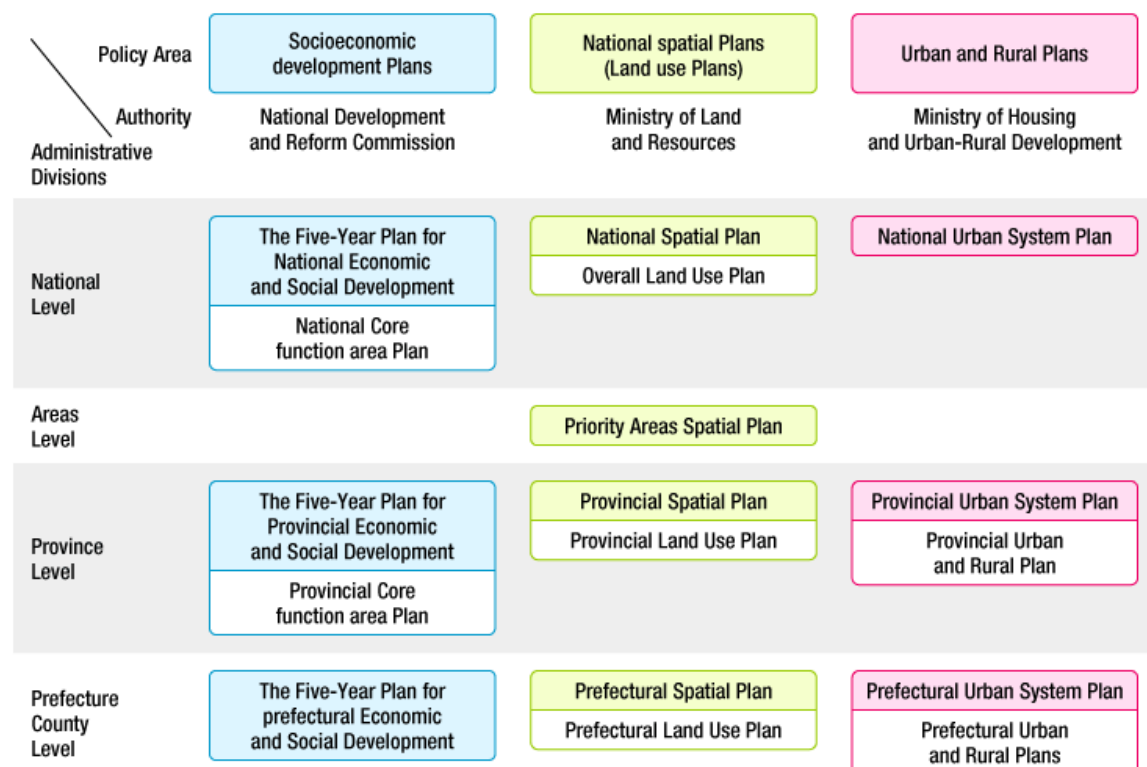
| Policy Area / Authority / Administrative Divisions | Socioeconomic development Plans | National spatial Plans (Land use Plans) | Urban and Rural Plans |
|---|---|---|---|
| | National Development and Reform Commission | Ministry of Land and Resources | Ministry of Housing and Urban-Rural Development |
| National Level | The Five-Year Plan for National Economic and Social Development; National Core function area Plan | National Spatial Plan; Overall Land Use Plan | National Urban System Plan |
| Areas Level | | Priority Areas Spatial Plan | |
| Province Level | The Five-Year Plan for Provincial Economic and Social Development; Provincial Core function area Plan | Provincial Spatial Plan; Provincial Land Use Plan | Provincial Urban System Plan; Provincial Urban and Rural Plan |
| Prefecture County Level | The Five-Year Plan for prefectural Economic and Social Development | Prefectural Spatial Plan; Prefectural Land Use Plan | Prefectural Urban System Plan; Prefectural Urban and Rural Plans |